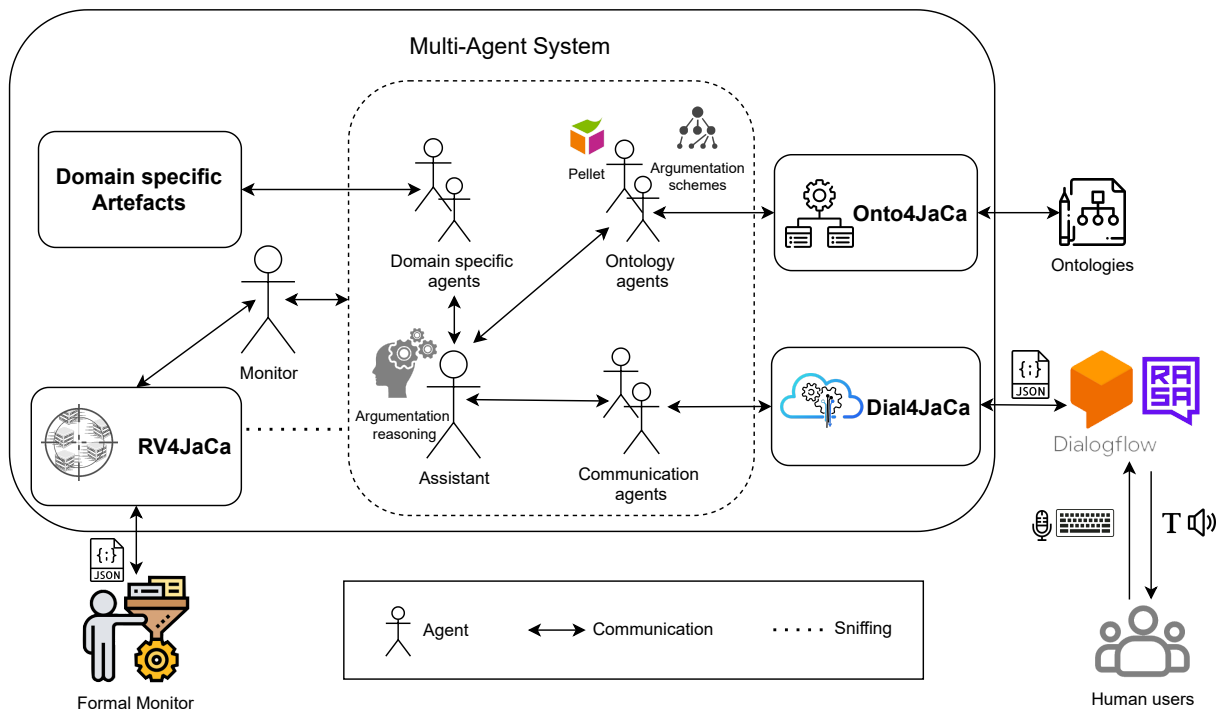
Multi-Agent System

Domain specific Artefacts

Pellet

Argumentation schemes

Onto4JaCa

Ontologies

Domain specific agents

Ontology agents

Monitor

Argumentation reasoning

Assistant

Communication agents

RV4JaCa

Dial4JaCa

{;}
JSON

RASA

Dialogflow

T

{;}
JSON

Formal Monitor

Agent

Communication

Sniffing

Human users